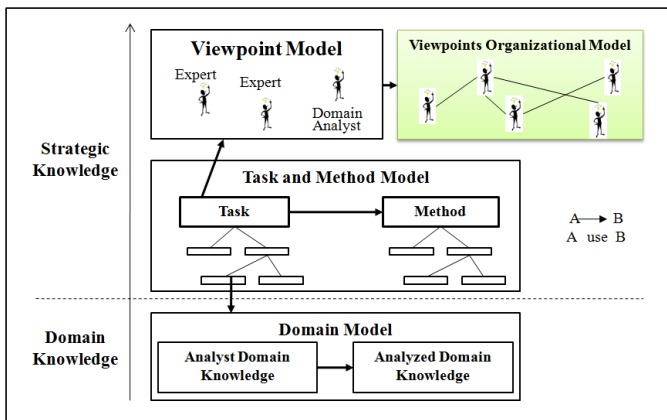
Viewpoint Model

Expert

Expert

Domain Analyst

Viewpoints Organizational Model

Strategic Knowledge

Task and Method Model

Task

Method

A → B
A use B

Domain Knowledge

Domain Model

Analyst Domain Knowledge

Analyzed Domain Knowledge